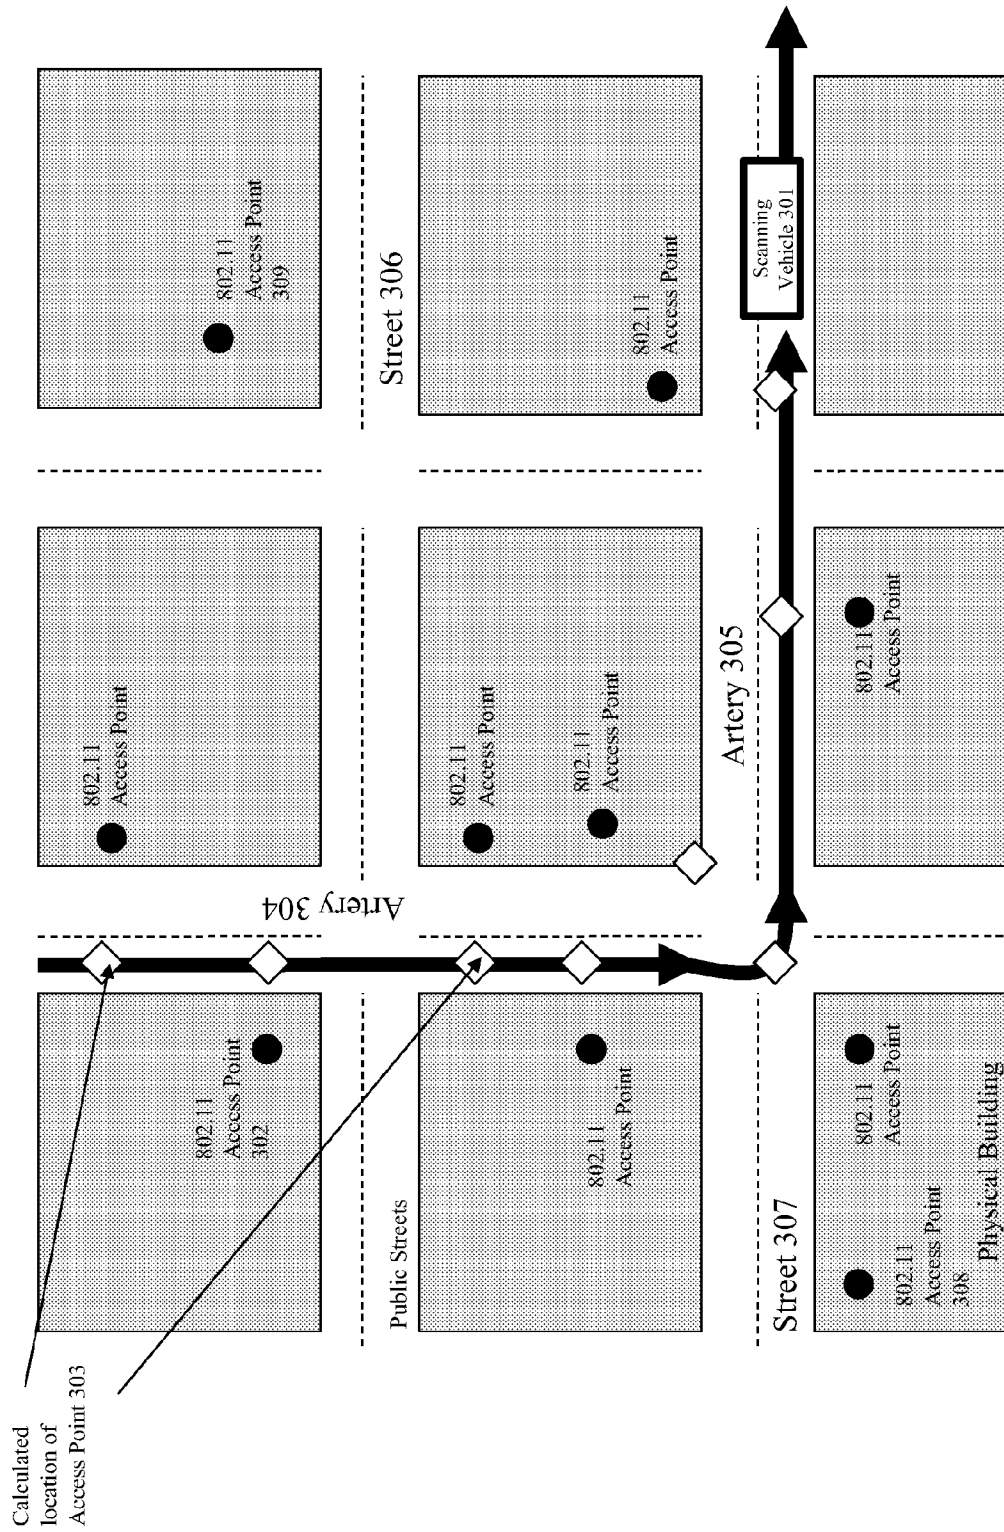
Calculated location of Access Point 303

802.11 Access Point 302

802.11 Access Point

802.11 Access Point 309

Street 306

Public Streets

802.11 Access Point

Artery 304

802.11 Access Point

802.11 Access Point

802.11 Access Point

Scanning Vehicle 301

Artery 305

802.11 Access Point

Street 307

802.11 Access Point 308

802.11 Access Point

Physical Building